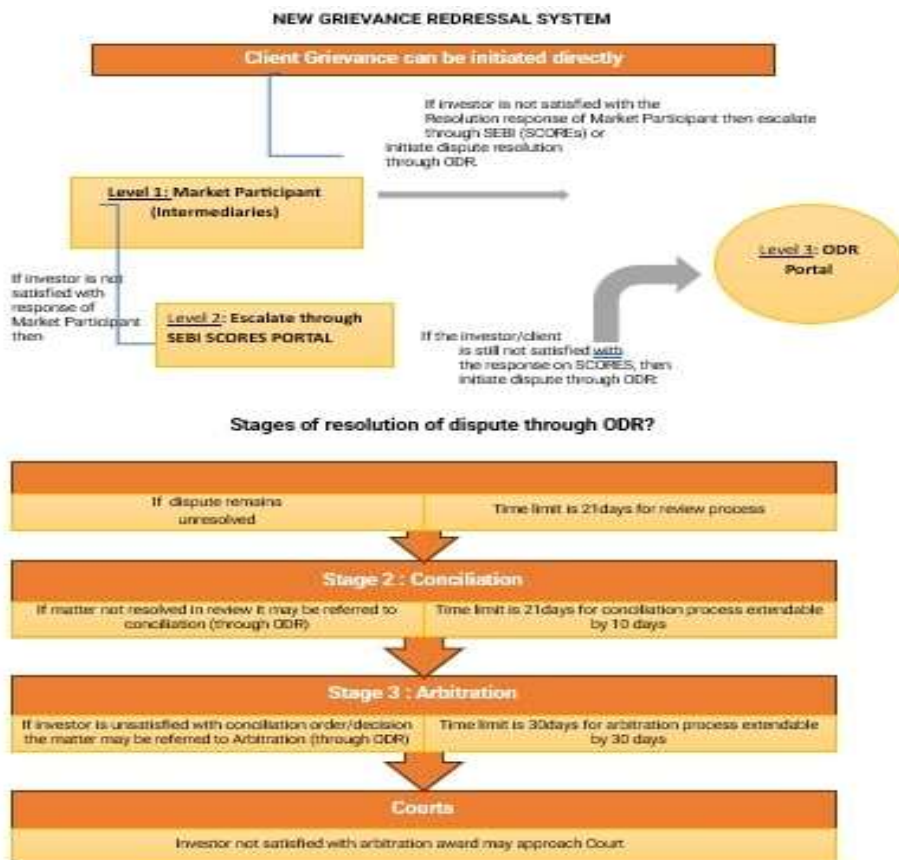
NEW GRIEVANCE REDRESSAL SYSTEM

Client Grievance can be initiated directly

If investor is not satisfied with the Resolution response of Market Participant then escalate through SEBI (SCOREs) or initiate dispute resolution through ODR.

Level 1: Market Participant (Intermediaries)

Level 3: ODR Portal

If investor is not satisfied with response of Market Participant then

Level 2: Escalate through SEBI SCORES PORTAL

If the investor/client is still not satisfied with the response on SCORES, then initiate dispute through ODR.

Stages of resolution of dispute through ODR?

| If dispute remains unresolved | Time limit is 21days for review process |
|---|---|

Stage 2 : Conciliation

| If matter not resolved in review it may be referred to conciliation (through ODR) | Time limit is 21days for conciliation process extendable by 10 days |
|---|---|

Stage 3 : Arbitration

| If investor is unsatisfied with conciliation order/decision the matter may be referred to Arbitration (through ODR) | Time limit is 30days for arbitration process extendable by 30 days |
|---|---|

Courts

Investor not satisfied with arbitration award may approach Court